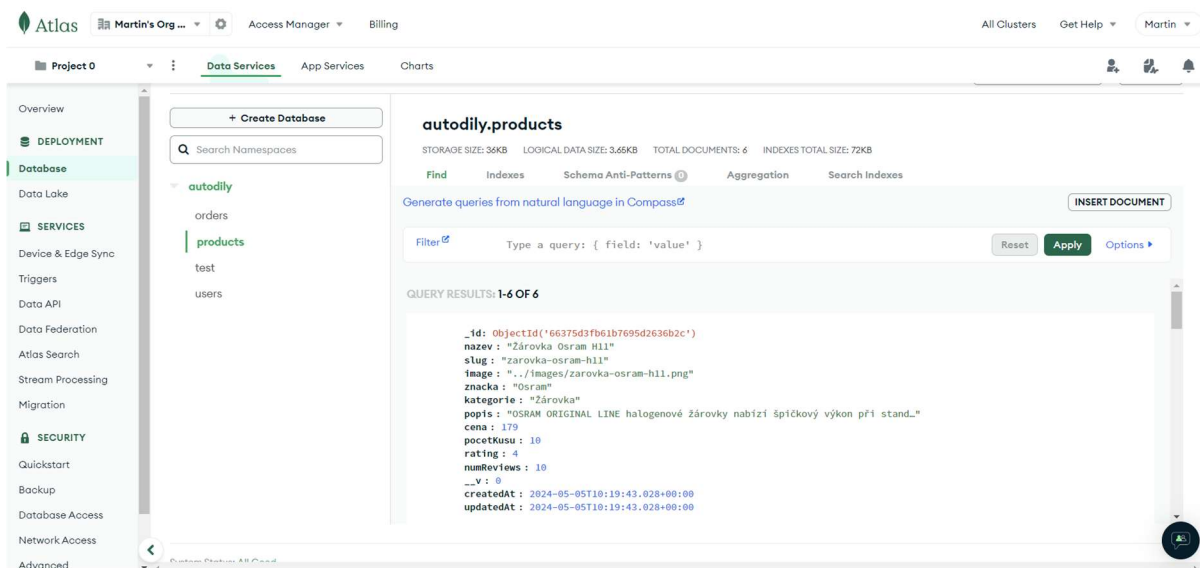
Atlas Martin's Org ... Access Manager Billing All Clusters Get Help Martin

Project 0 Data Services App Services Charts

Overview
DEPLOYMENT
Database
Data Lake
SERVICES
Device & Edge Sync
Triggers
Data API
Data Federation
Atlas Search
Stream Processing
Migration
SECURITY
Quickstart
Backup
Database Access
Network Access
Advanced

+ Create Database
Search Namespaces
autodily
orders
products
test
users

autodily.products
STORAGE SIZE: 36KB LOGICAL DATA SIZE: 3.65KB TOTAL DOCUMENTS: 6 INDEXES TOTAL SIZE: 72KB
Find Indexes Schema Anti-Patterns 0 Aggregation Search Indexes
Generate queries from natural language in Compass INSERT DOCUMENT
Filter Type a query: { field: 'value' } Reset Apply Options

QUERY RESULTS: 1-6 OF 6

_id: ObjectId('66375d3fb61b7695d2636b2c')
nazev : "Žárovka Osram H11"
slug : "zarovka-osram-h11"
image : "../images/zarovka-osram-h11.png"
znacka : "Osram"
kategorie : "Žárovka"
popis : "OSRAM ORIGINAL LINE halogenové žárovky nabízí špičkový výkon při stand…"
cena : 179
pocetKusu : 10
rating : 4
numReviews : 10
__v : 0
createdAt : 2024-05-05T10:19:43.028+00:00
updatedAt : 2024-05-05T10:19:43.028+00:00

System Status: All Good